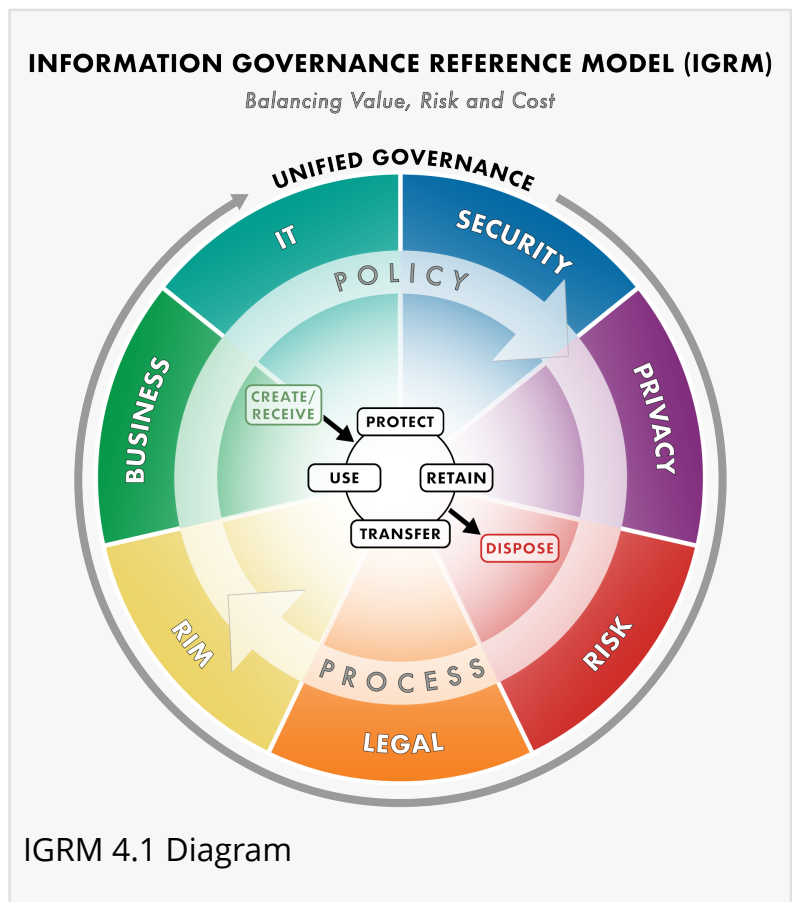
INFORMATION GOVERNANCE REFERENCE MODEL (IGRM)

Balancing Value, Risk and Cost

UNIFIED GOVERNANCE

IT

SECURITY

PRIVACY

RISK

LEGAL

RIM

BUSINESS

POLICY

PROCESS

CREATE/ RECEIVE

PROTECT

USE

RETAIN

TRANSFER

DISPOSE

IGRM 4.1 Diagram